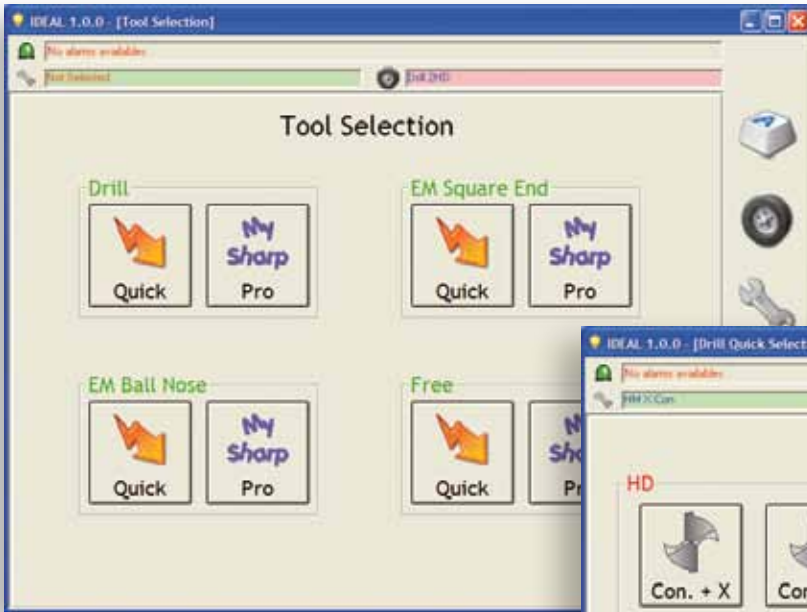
IDEAL 1.0.0 - [Tool Selection]

No alarms availables

Not Selected

Drill 2HD

Tool Selection

Drill

Quick

My Sharp

Pro

EM Square End

Quick

My Sharp

Pro

EM Ball Nose

Quick

My Sharp

Pro

Free

Quick

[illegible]

IDEAL 1.0.0 - [Drill Quick Select

No alarms availables

HM X Con

HD

Con. + X

Con